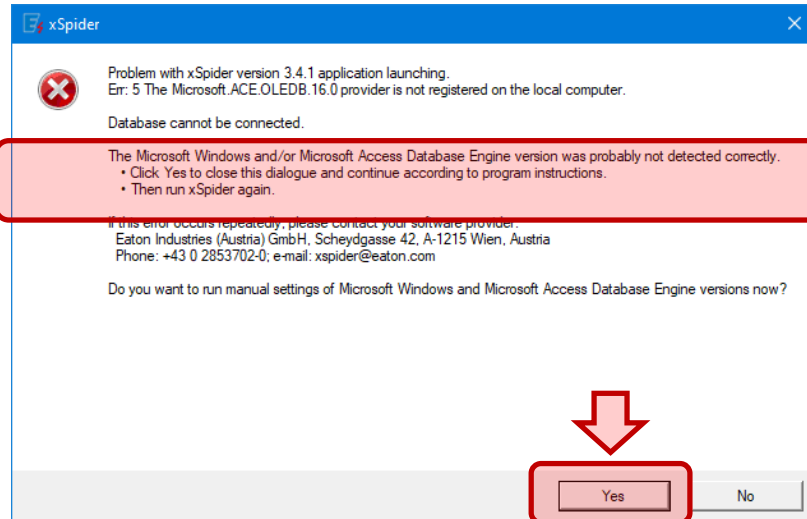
xSpider

Problem with xSpider version 3.4.1 application launching.
Err: 5 The Microsoft.ACE.OLEDB.16.0 provider is not registered on the local computer.

Database cannot be connected.

The Microsoft Windows and/or Microsoft Access Database Engine version was probably not detected correctly.
• Click Yes to close this dialogue and continue according to program instructions.
• Then run xSpider again.

If this error occurs repeatedly, please contact your software provider:
Eaton Industries (Austria) GmbH, Scheydgasse 42, A-1215 Wien, Austria
Phone: +43 0 2853702-0; e-mail: xspider@eaton.com

Do you want to run manual settings of Microsoft Windows and Microsoft Access Database Engine versions now?

Yes
No